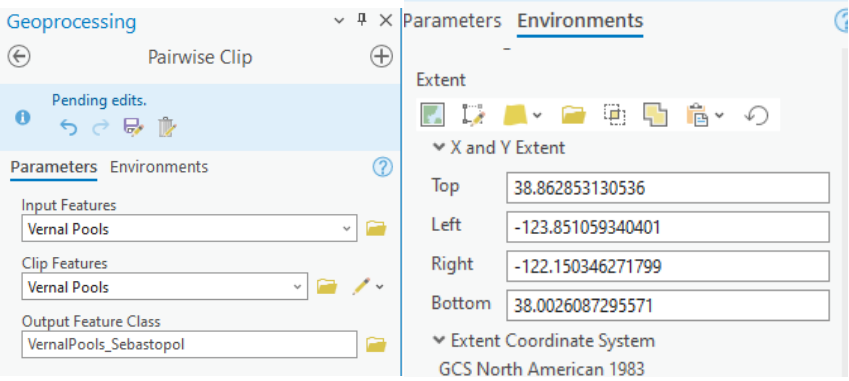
Geoprocessing

Pairwise Clip

Pending edits.

Parameters Environments

Input Features

Vernal Pools

Clip Features

Vernal Pools

Output Feature Class

VernalPools_Sebastopol

Parameters Environments

Extent

X and Y Extent

Top 38.862853130536

Left -123.851059340401

Right -122.150346271799

Bottom 38.0026087295571

Extent Coordinate System

GCS North American 1983